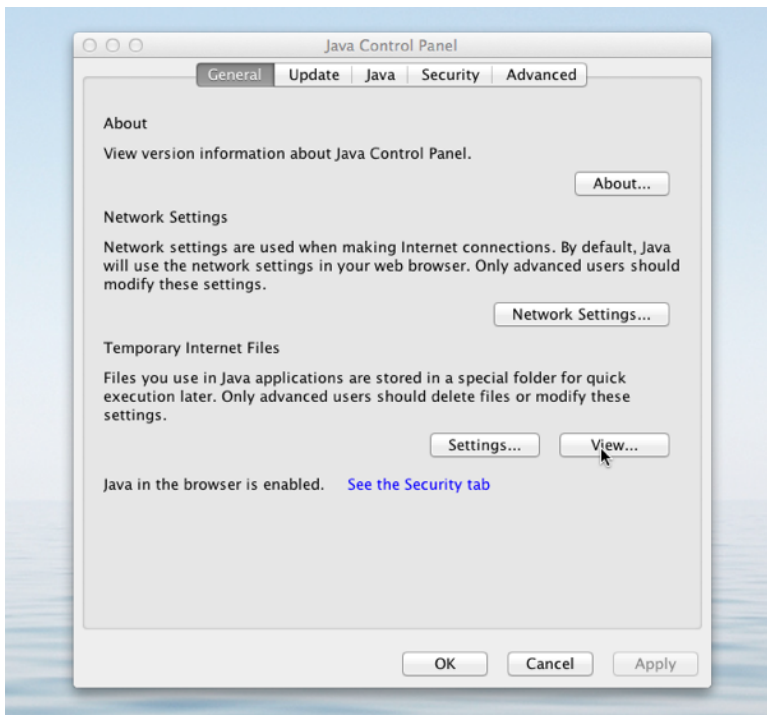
Java Control Panel

General | Update | Java | Security | Advanced

About

View version information about Java Control Panel.

About...

Network Settings

Network settings are used when making Internet connections. By default, Java will use the network settings in your web browser. Only advanced users should modify these settings.

Network Settings...

Temporary Internet Files

Files you use in Java applications are stored in a special folder for quick execution later. Only advanced users should delete files or modify these settings.

Settings... View...

Java in the browser is enabled. See the Security tab

OK Cancel Apply